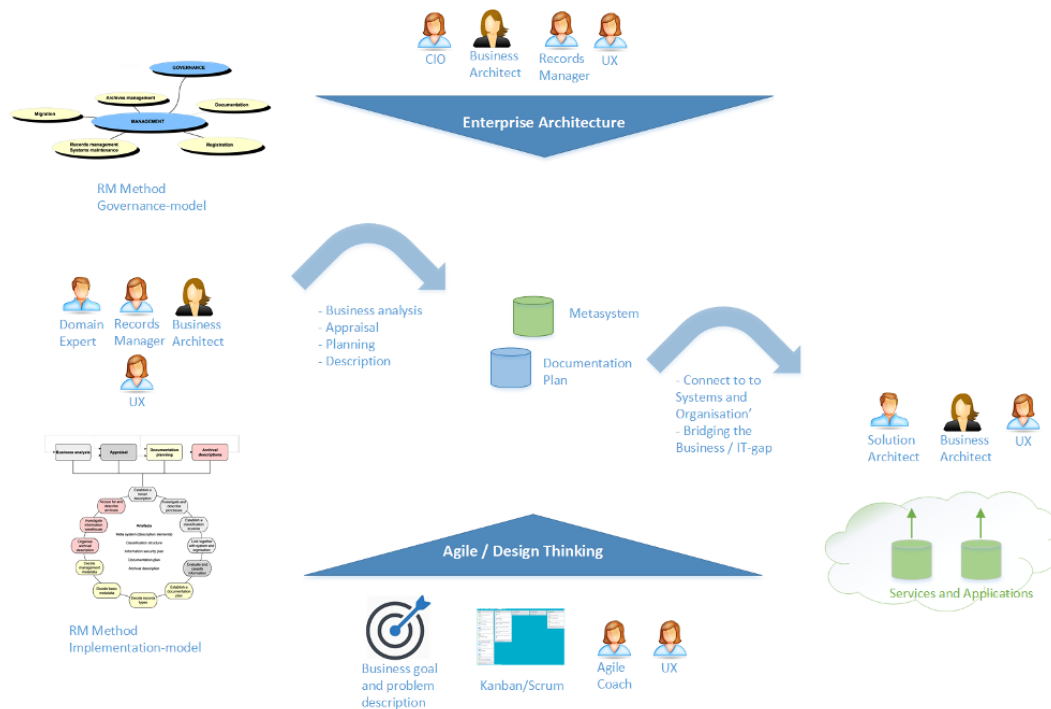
CIO
Business Architect
Records Manager
UX

Enterprise Architecture

GOVERNANCE
Archive management
Documentation
Migration
MANAGEMENT
Records management Systems maintenance
Registration

RM Method
Governance-model

Domain Expert
Records Manager
Business Architect
UX

- Business analysis
- Appraisal
- Planning
- Description

Metasystem

Documentation Plan

- Connect to to Systems and Organisation'
- Bridging the Business / IT-gap

Solution Architect
Business Architect
UX

Business analysis
Appraisal
Documentation planning
Archival descriptions

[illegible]

RM Method
Implementation-model

Agile / Design Thinking

Services and Applications

Business goal and problem description

Kanban/Scrum

Agile Coach

UX